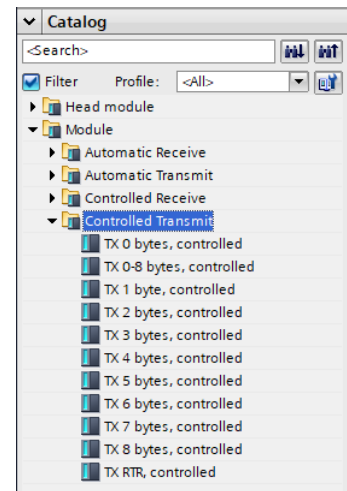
Catalog

<Search>

Filter Profile: <All>

Head module
Module
Automatic Receive
Automatic Transmit
Controlled Receive
Controlled Transmit
TX 0 bytes, controlled
TX 0-8 bytes, controlled
TX 1 byte, controlled
TX 2 bytes, controlled
TX 3 bytes, controlled
TX 4 bytes, controlled
TX 5 bytes, controlled
TX 6 bytes, controlled
TX 7 bytes, controlled
TX 8 bytes, controlled
TX RTR, controlled